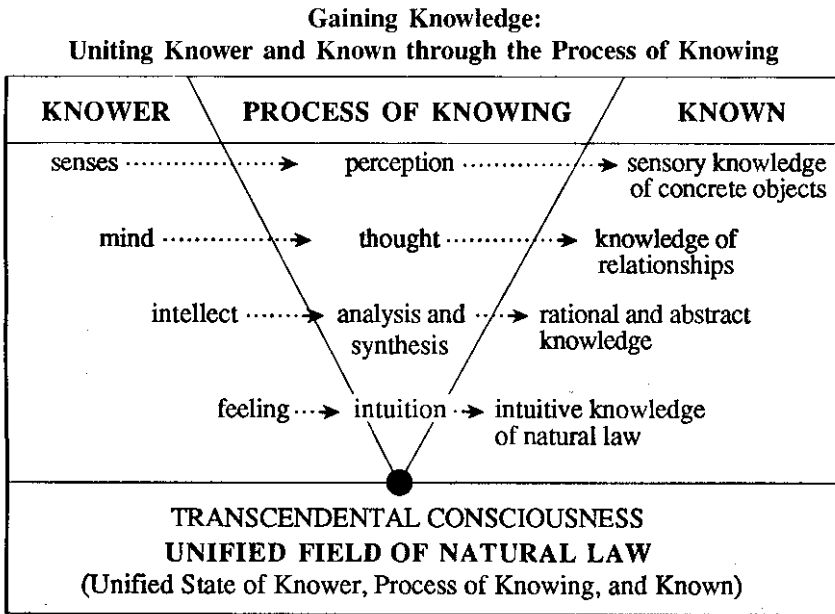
Gaining Knowledge:
Uniting Knower and Known through the Process of Knowing

| KNOWER | PROCESS OF KNOWING | KNOWN |
|---|---|---|
| senses | perception | sensory knowledge of concrete objects |
| mind | thought | knowledge of relationships |
| intellect | analysis and synthesis | rational and abstract knowledge |
| feeling | intuition | intuitive knowledge of natural law |

TRANSCENDENTAL CONSCIOUSNESS
UNIFIED FIELD OF NATURAL LAW
(Unified State of Knower, Process of Knowing, and Known)